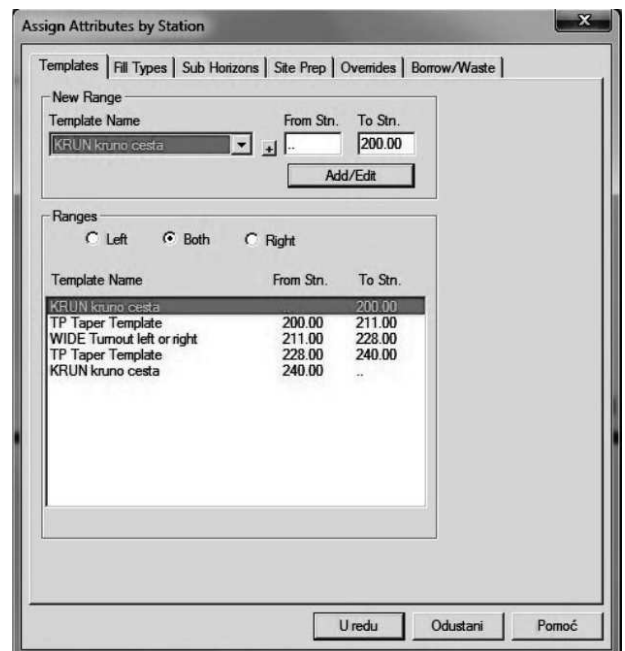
Assign Attributes by Station

Templates | Fill Types | Sub Horizons | Site Prep | Overrides | Borrow/Waste

New Range

Template Name From Stn. To Stn.

KRUN kruno cesta .. 200.00

Add/Edit

Ranges

Left Both Right

| Template Name | From Stn. | To Stn. |
|---|---|---|
| KRUN kruno cesta | | 200.00 |
| TP Taper Template | 200.00 | 211.00 |
| WIDE Turnout left or right | 211.00 | 228.00 |
| TP Taper Template | 228.00 | 240.00 |
| KRUN kruno cesta | 240.00 | .. |

U redu Odustani Pomoć